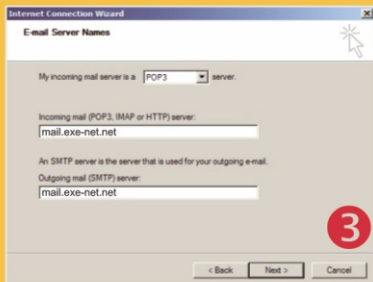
Internet Connection Wizard

E-mail Server Names

My incoming mail server is a POP3 server.

Incoming mail (POP3, IMAP or HTTP) server:

mail.exe-net.net

An SMTP server is the server that is used for your outgoing e-mail.

Outgoing mail (SMTP) server:

mail.exe-net.net

3

< Back Next > Cancel